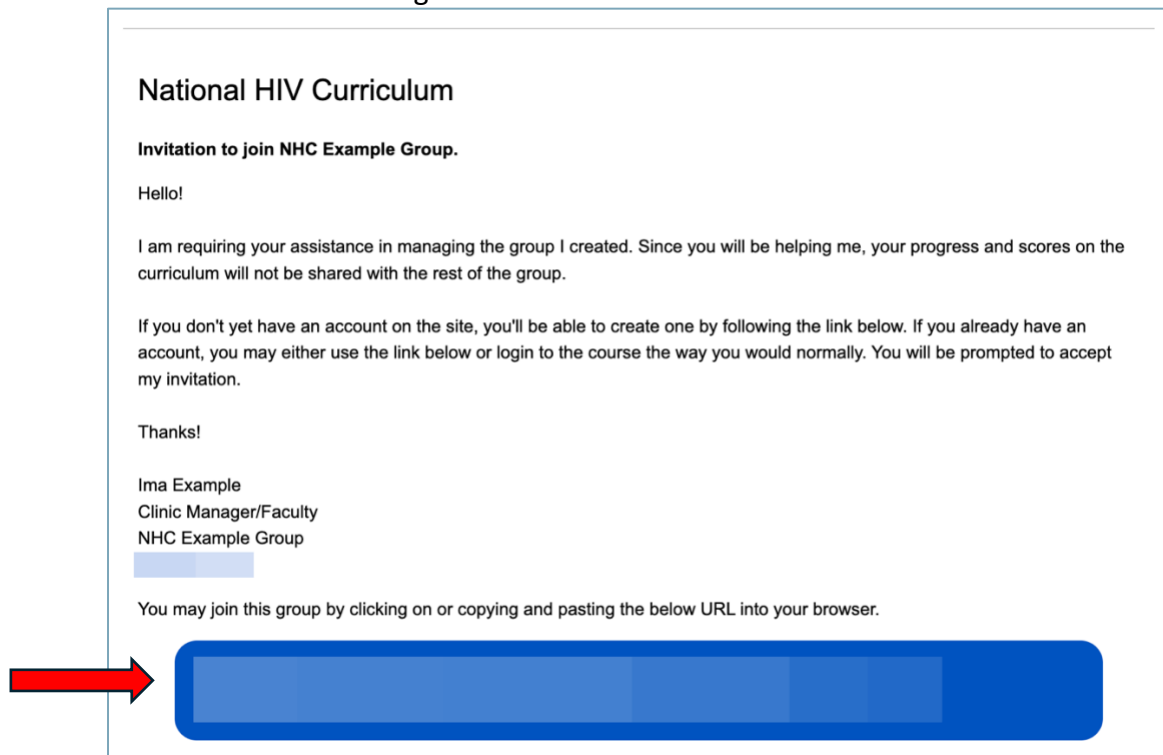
National HIV Curriculum

Invitation to join NHC Example Group.

Hello!

I am requiring your assistance in managing the group I created. Since you will be helping me, your progress and scores on the curriculum will not be shared with the rest of the group.

If you don't yet have an account on the site, you'll be able to create one by following the link below. If you already have an account, you may either use the link below or login to the course the way you would normally. You will be prompted to accept my invitation.

Thanks!

Ima Example
Clinic Manager/Faculty
NHC Example Group
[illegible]

You may join this group by clicking on or copying and pasting the below URL into your browser.

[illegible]